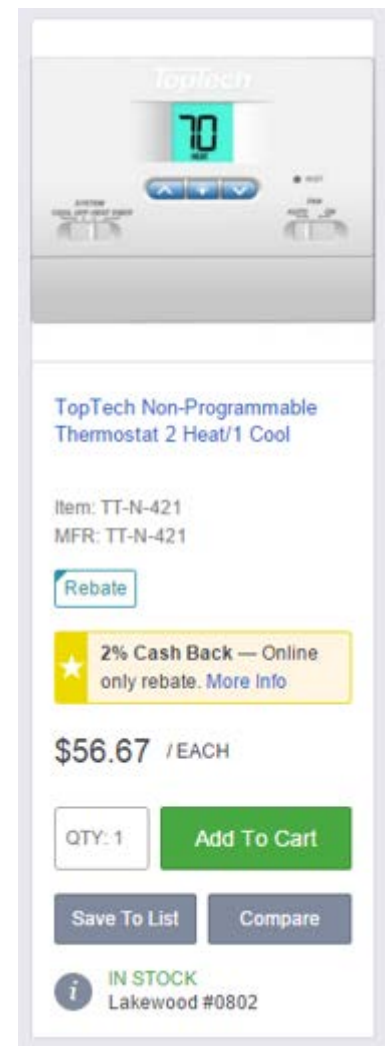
TopTech

70

HEAT

SYSTEM

COOL OFF HEAT EMER

HEAT

FAN

AUTO ON

TopTech Non-Programmable Thermostat 2 Heat/1 Cool

Item: TT-N-421
MFR: TT-N-421

Rebate

2% Cash Back — Online only rebate. More Info

$56.67 / EACH

QTY: 1

Add To Cart

Save To List

Compare

IN STOCK
Lakewood #0802